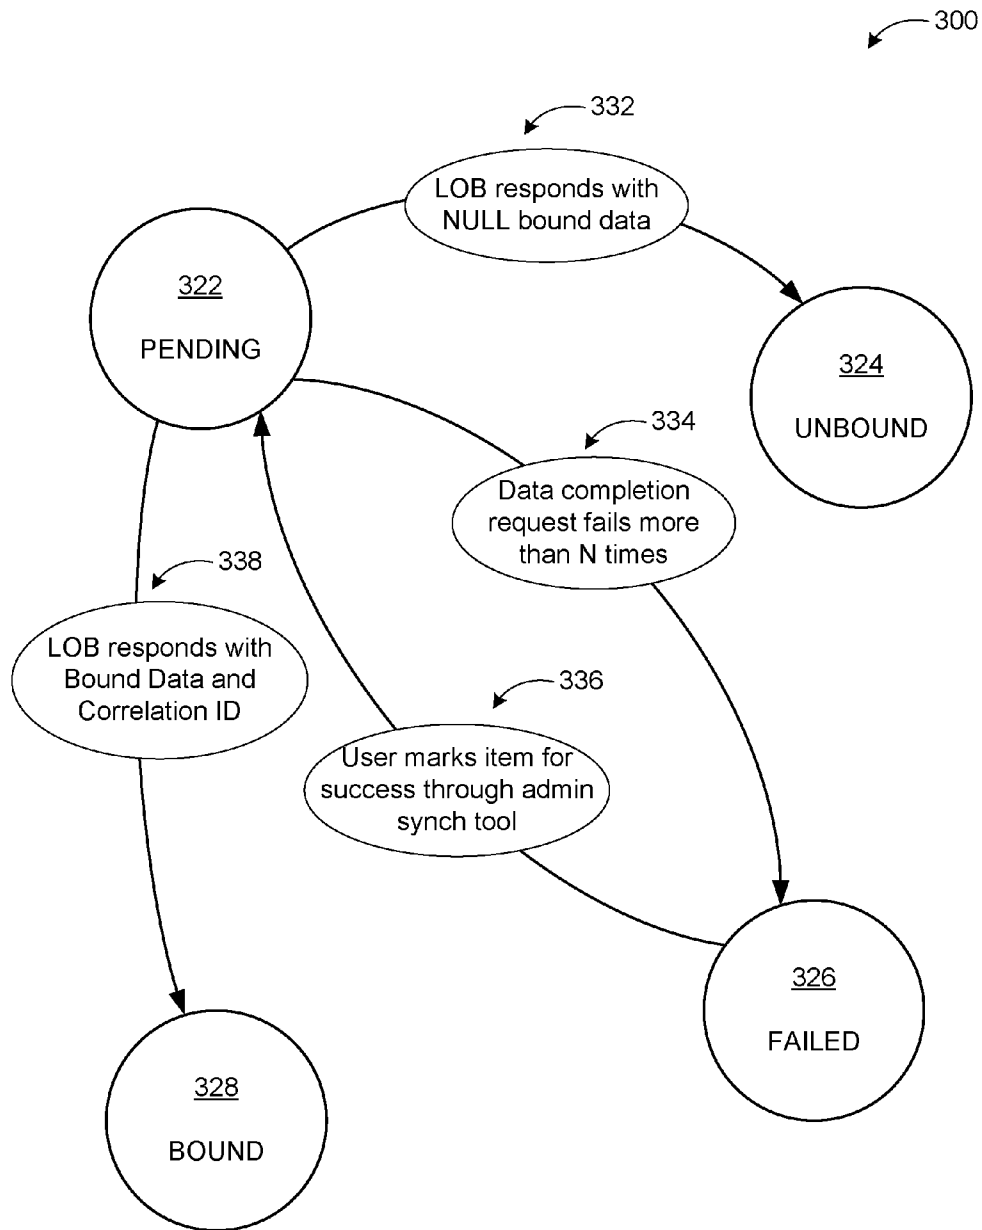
300

332

LOB responds with NULL bound data

322

PENDING

324

UNBOUND

334

Data completion request fails more than N times

338

LOB responds with Bound Data and Correlation ID

336

User marks item for success through admin synch tool

326

FAILED

328

BOUND